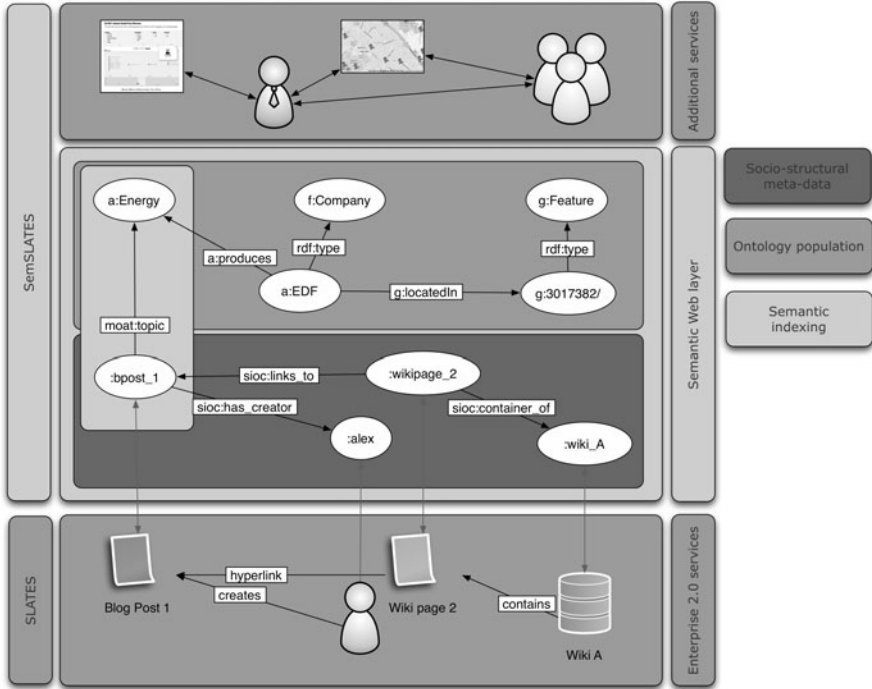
SemSLATES

Additional services

a:Energy

f:Company

g:Feature

rdf:type

rdf:type

a:produces

a:EDF

g:locatedIn

g:3017382/

moat:topic

:bpost_1

sioc:links_to

:wikipage_2

sioc:has_creator

sioc:container_of

:alex

:wiki_A

Semantic Web layer

Socio-structural meta-data

Ontology population

Semantic indexing

SLATES

hyperlink

creates

contains

Blog Post 1

Wiki page 2

Wiki A

Enterprise 2.0 services